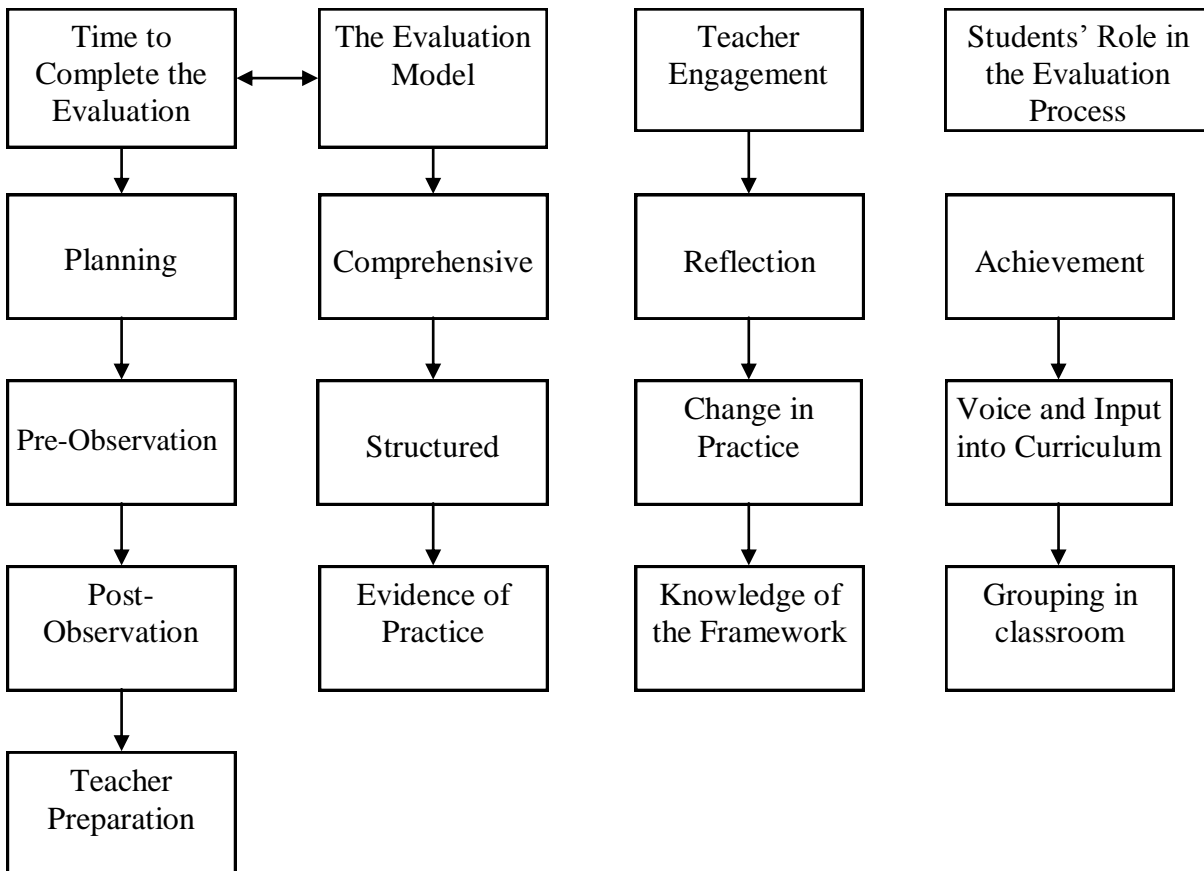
Time to Complete the Evaluation

Planning

Pre-Observation

Post-Observation

Teacher Preparation

The Evaluation Model

Comprehensive

Structured

Evidence of Practice

Teacher Engagement

Reflection

Change in Practice

Knowledge of the Framework

Students' Role in the Evaluation Process

Achievement

Voice and Input into Curriculum

Grouping in classroom